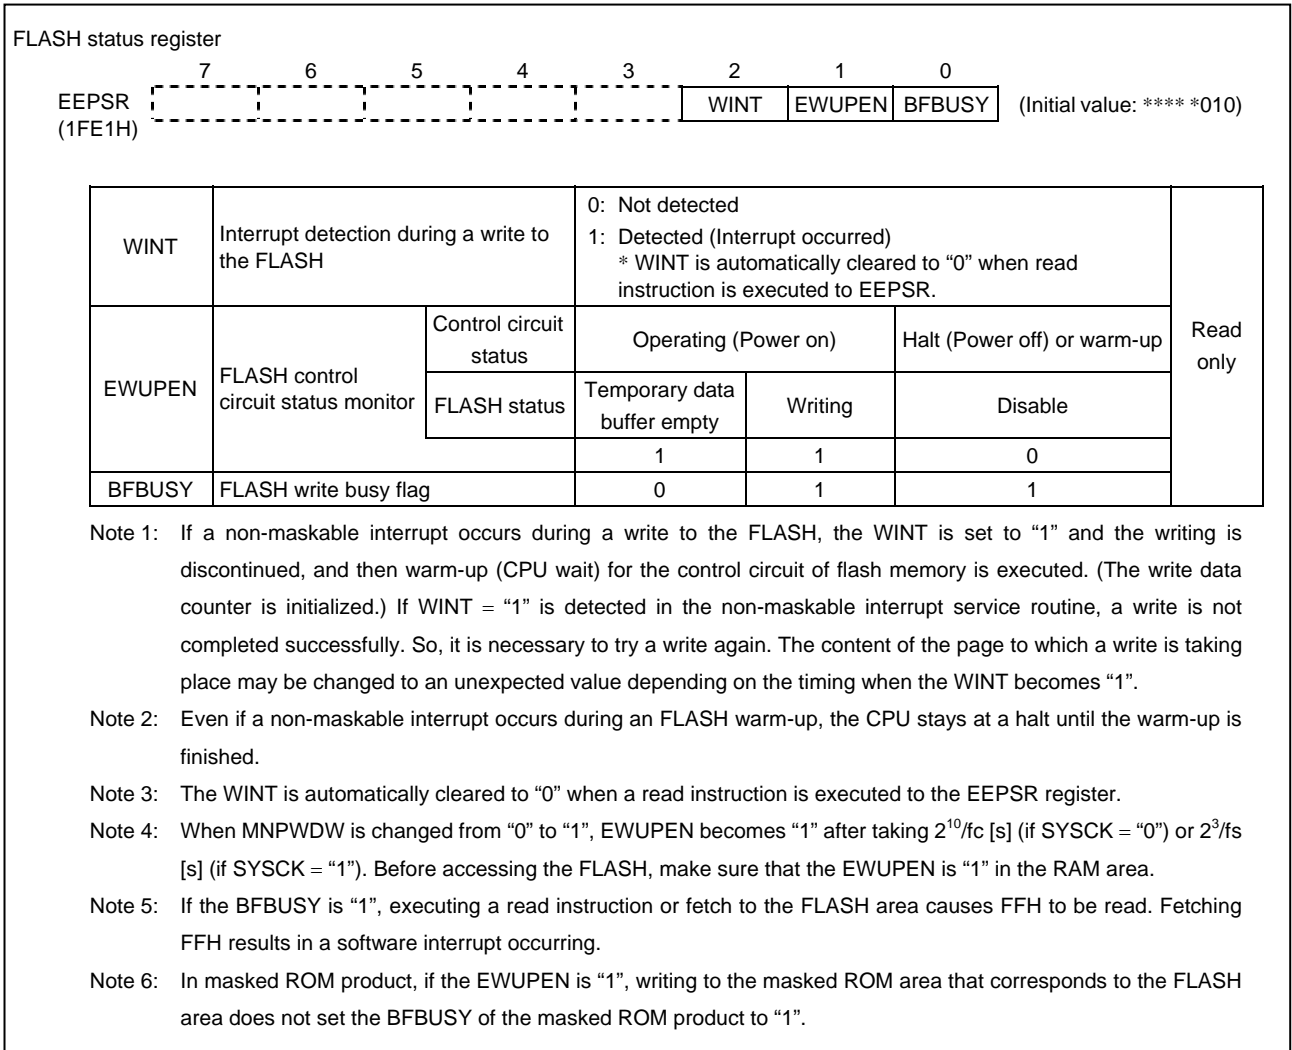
FLASH status register

| | 7 | 6 | 5 | 4 | 3 | 2 | 1 | 0 | |
|---|---|---|---|---|---|---|---|---|---|
| EEPSR (1FE1H) | | | | | | WINT | EWUPEN | BFBUSY | (Initial value: **** *010) |

| WINT | Interrupt detection during a write to the FLASH | | 0: Not detected<br>1: Detected (Interrupt occurred)<br>* WINT is automatically cleared to "0" when read instruction is executed to EEPSR. | | | Read only |
|---|---|---|---|---|---|---|
| EWUPEN | FLASH control circuit status monitor | Control circuit status | Operating (Power on) | | Halt (Power off) or warm-up | |
| | | FLASH status | Temporary data buffer empty | Writing | Disable | |
| | | | 1 | 1 | 0 | |
| BFBUSY | FLASH write busy flag | | 0 | 1 | 1 | |

Note 1: If a non-maskable interrupt occurs during a write to the FLASH, the WINT is set to "1" and the writing is discontinued, and then warm-up (CPU wait) for the control circuit of flash memory is executed. (The write data counter is initialized.) If WINT = "1" is detected in the non-maskable interrupt service routine, a write is not completed successfully. So, it is necessary to try a write again. The content of the page to which a write is taking place may be changed to an unexpected value depending on the timing when the WINT becomes "1".

Note 2: Even if a non-maskable interrupt occurs during an FLASH warm-up, the CPU stays at a halt until the warm-up is finished.

Note 3: The WINT is automatically cleared to "0" when a read instruction is executed to the EEPSR register.

Note 4: When MNPWDW is changed from "0" to "1", EWUPEN becomes "1" after taking $2^{10}$/fc [s] (if SYSCK = "0") or $2^3$/fs [s] (if SYSCK = "1"). Before accessing the FLASH, make sure that the EWUPEN is "1" in the RAM area.

Note 5: If the BFBUSY is "1", executing a read instruction or fetch to the FLASH area causes FFH to be read. Fetching FFH results in a software interrupt occurring.

Note 6: In masked ROM product, if the EWUPEN is "1", writing to the masked ROM area that corresponds to the FLASH area does not set the BFBUSY of the masked ROM product to "1".